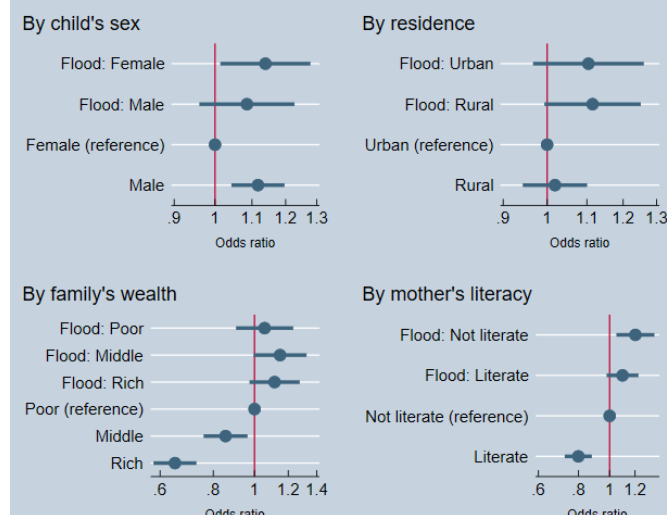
By child's sex

Flood: Female
Flood: Male
Female (reference)
Male

.9 1 1.1 1.2 1.3
Odds ratio

By residence

Flood: Urban
Flood: Rural
Urban (reference)
Rural

.9 1 1.1 1.2 1.3
Odds ratio

By family's wealth

Flood: Poor
Flood: Middle
Flood: Rich
Poor (reference)
Middle
Rich

.6 .8 1 1.2 1.4
Odds ratio

By mother's literacy

Flood: Not literate
Flood: Literate
Not literate (reference)
Literate

.6 .8 1 1.2
Odds ratio